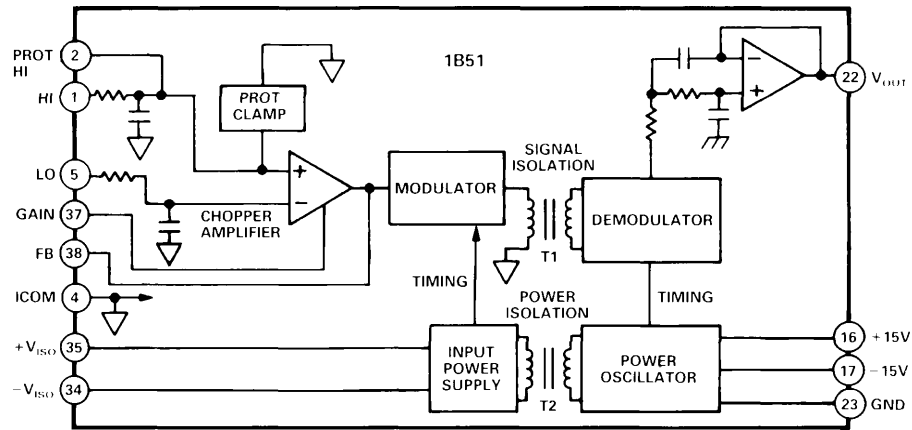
1B51

PROT HI 2
HI 1
LO 5
GAIN 37
FB 38
ICOM 4
$+V_{ISO}$ 35
$-V_{ISO}$ 34

PROT CLAMP

+
−
CHOPPER AMPLIFIER

MODULATOR

SIGNAL ISOLATION

T1

DEMODULATOR

TIMING

POWER ISOLATION

TIMING

INPUT POWER SUPPLY

T2

POWER OSCILLATOR

−
+

22 $V_{OUT}$
16 +15V
17 −15V
23 GND